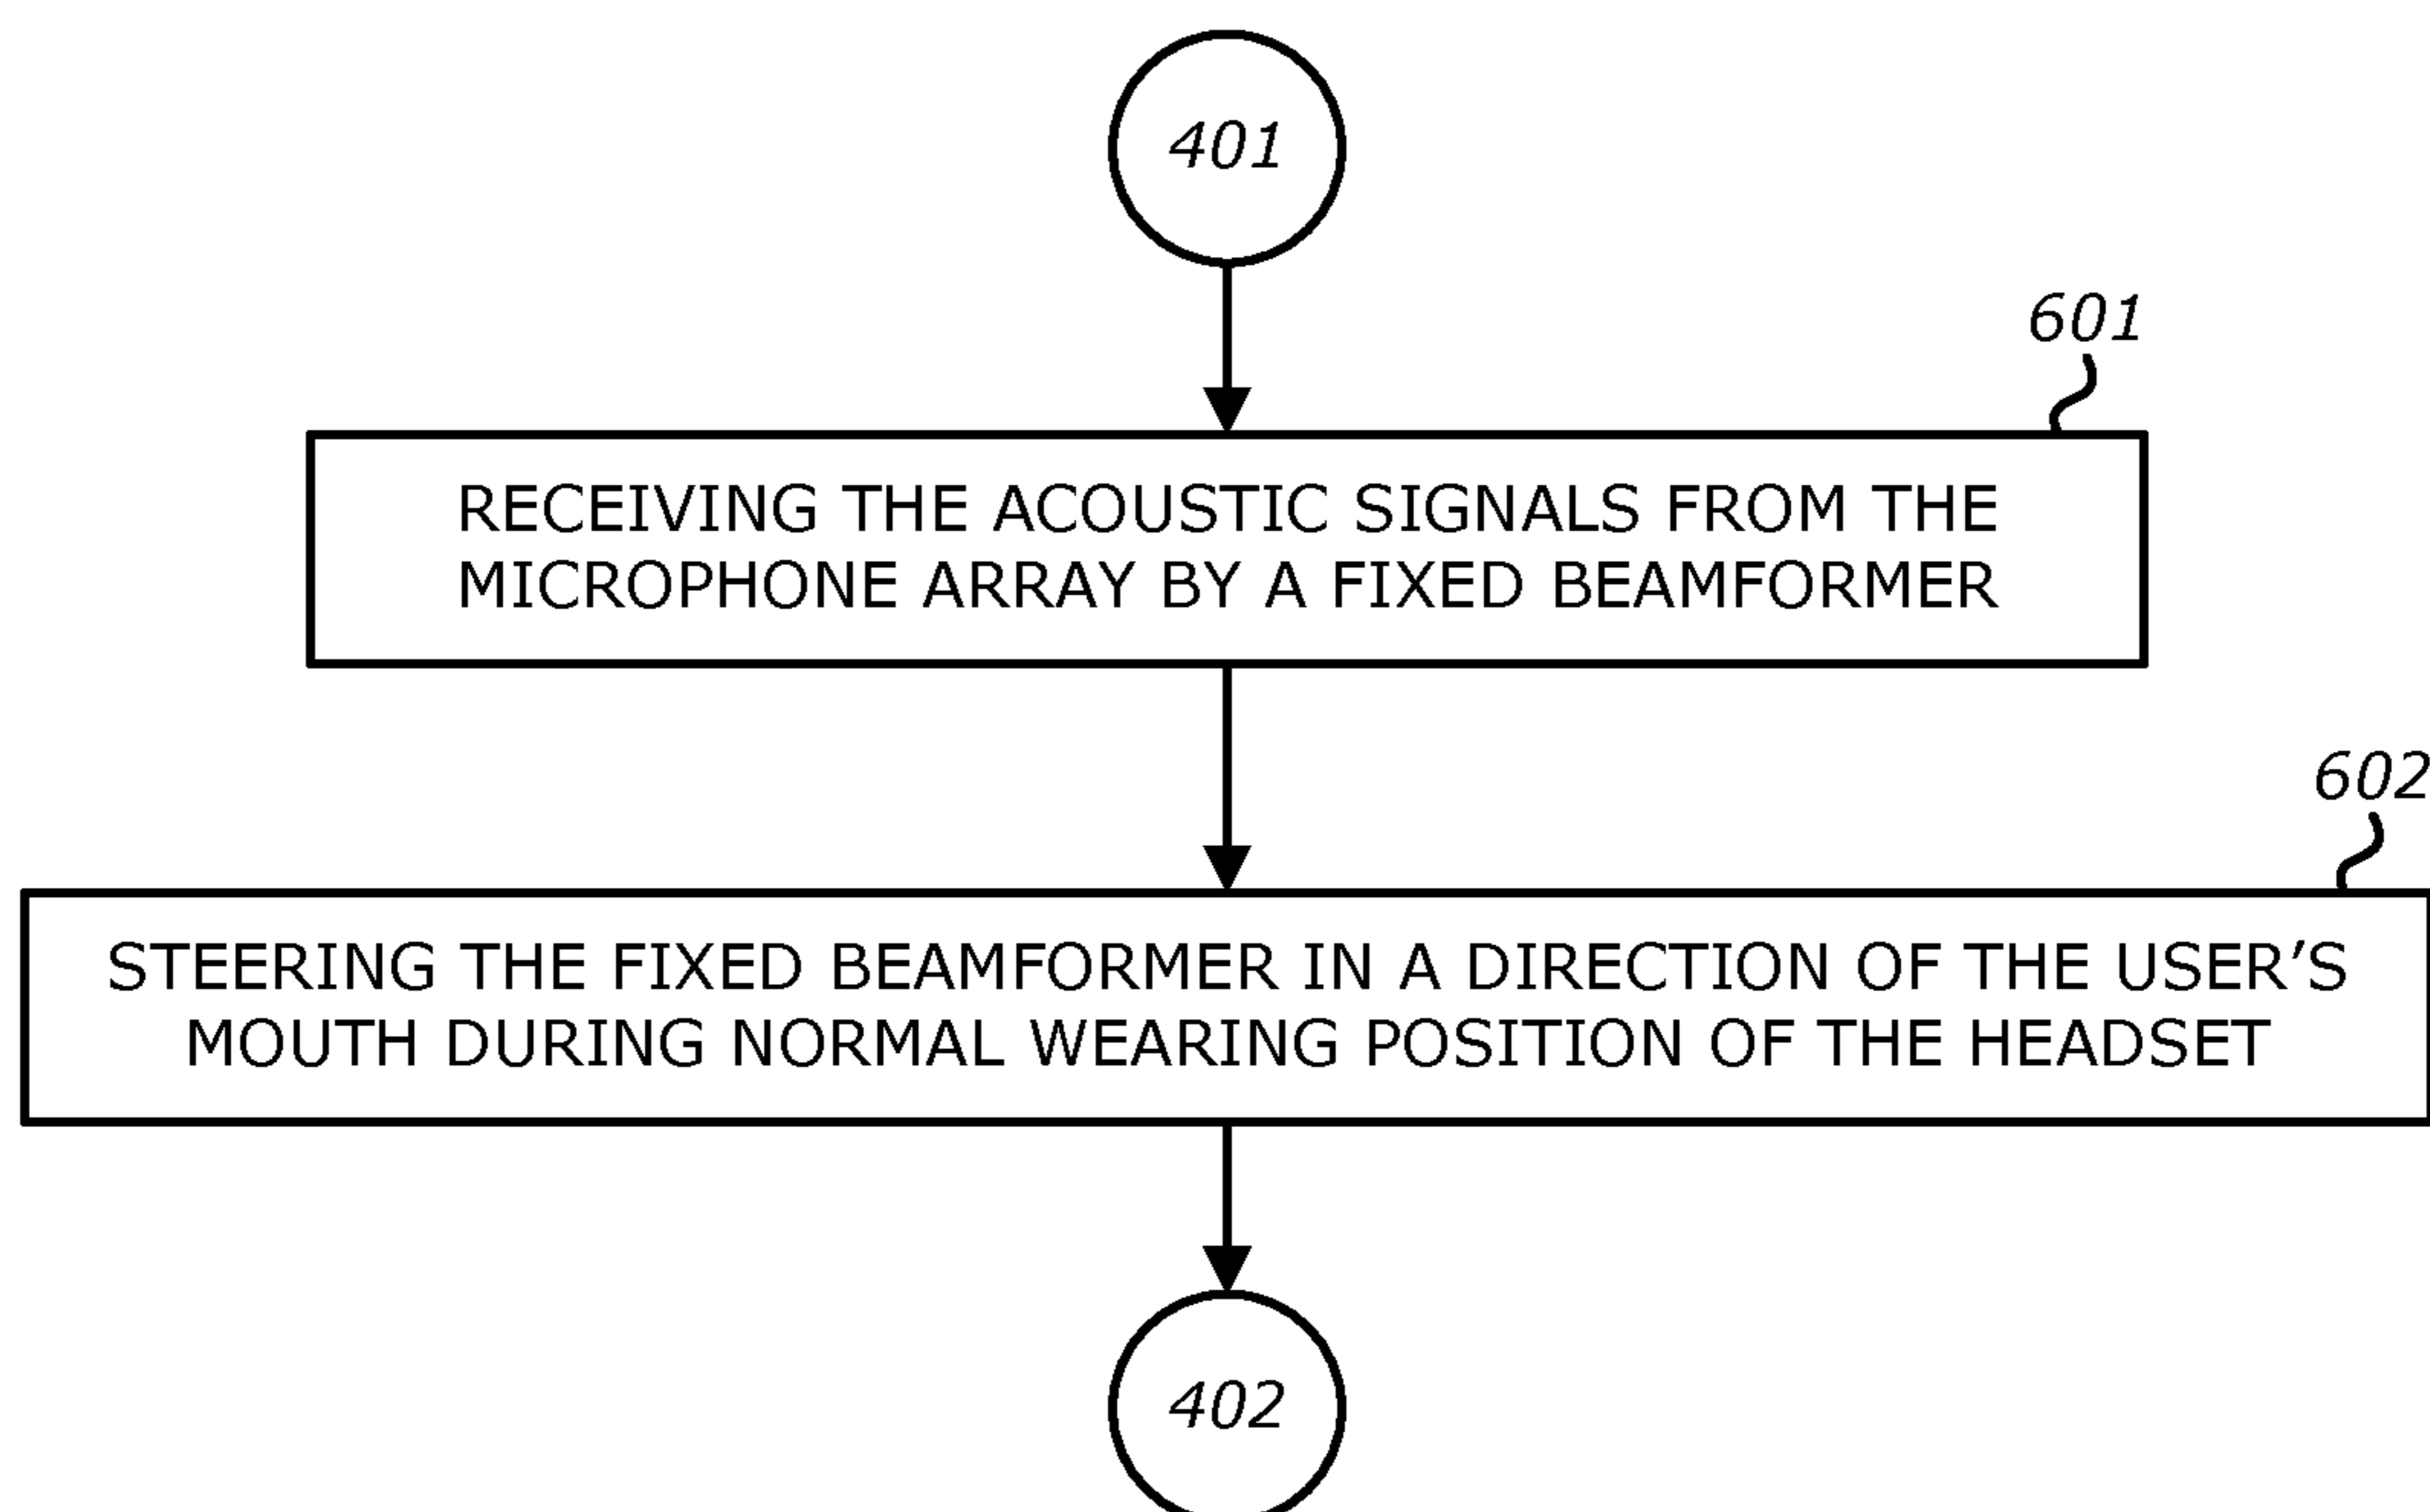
401

601

RECEIVING THE ACOUSTIC SIGNALS FROM THE MICROPHONE ARRAY BY A FIXED BEAMFORMER

602

STEERING THE FIXED BEAMFORMER IN A DIRECTION OF THE USER'S MOUTH DURING NORMAL WEARING POSITION OF THE HEADSET

402